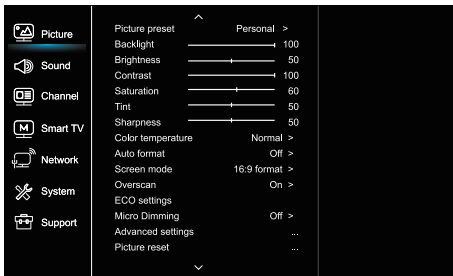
Picture
Sound
Channel
Smart TV
Network
System
Support

Picture preset Personal >
Backlight 100
Brightness 50
Contrast 100
Saturation 60
Tint 50
Sharpness 50
Color temperature Normal >
Auto format Off >
Screen mode 16:9 format >
Overscan On >
ECO settings
Micro Dimming Off >
Advanced settings ...
Picture reset ...